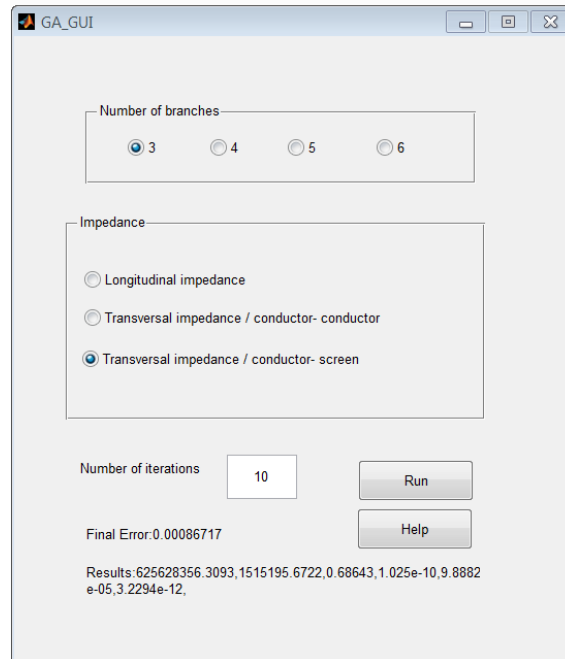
GA_GUI

Number of branches

3

4

5

6

Impedance

Longitudinal impedance

Transversal impedance / conductor- conductor

Transversal impedance / conductor- screen

Number of iterations

10

Run

Help

Final Error:0.00086717

Results:625628356.3093,1515195.6722,0.68643,1.025e-10,9.8882e-05,3.2294e-12,